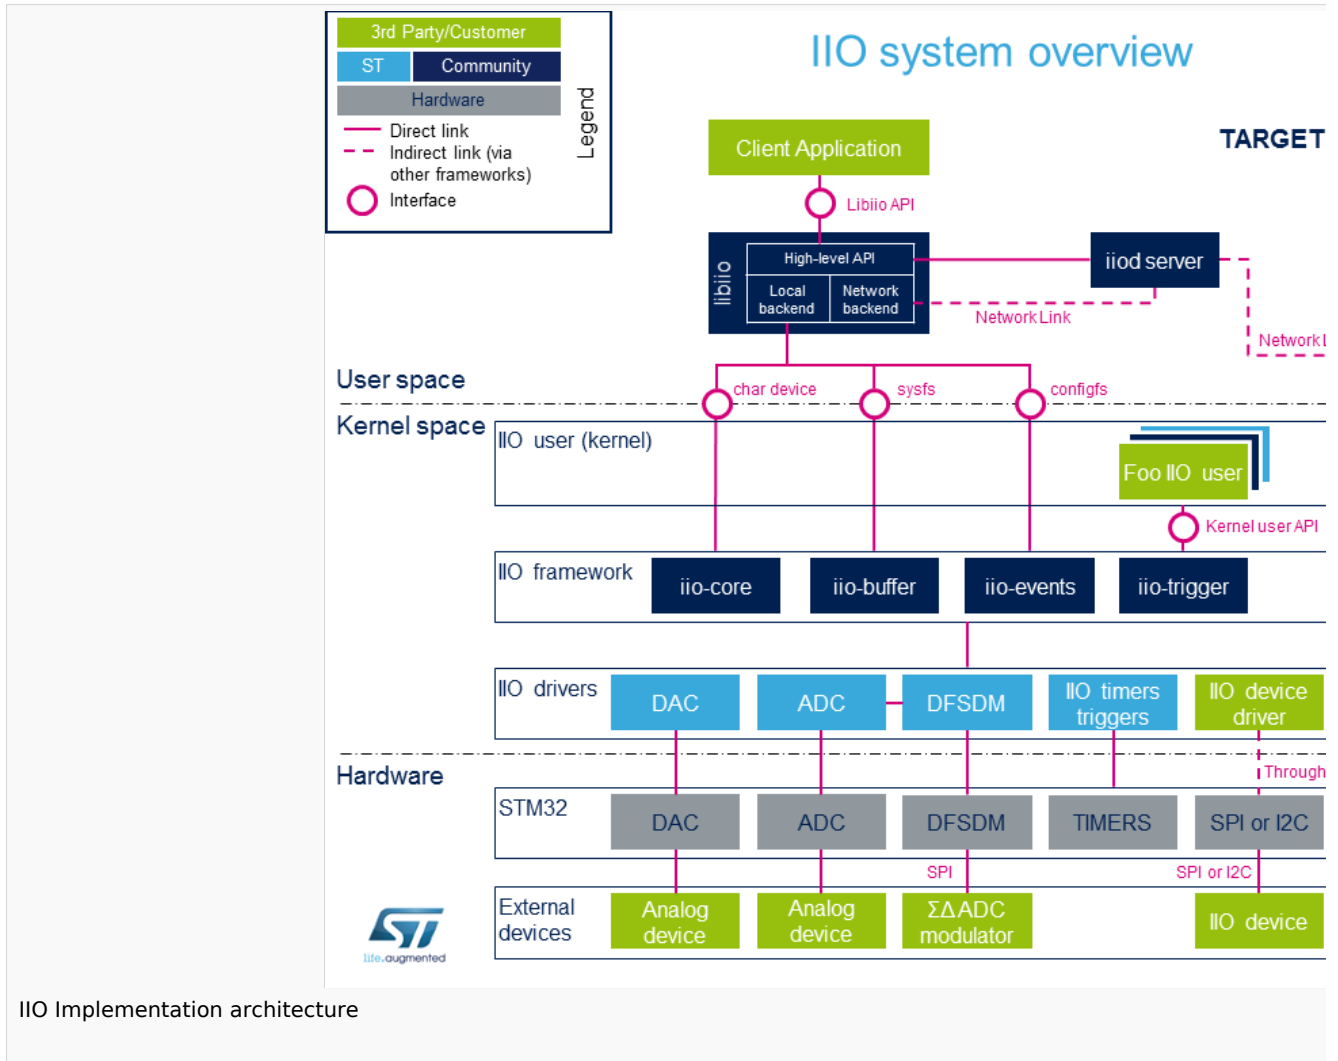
3rd Party/Customer
ST
Community
Hardware
Direct link
Indirect link (via other frameworks)
Interface
Legend

IIO system overview

TARGET

Client Application
Libiio API
libiio
High-level API
Local backend
Network backend
iiod server
Network Link
Network l

User space
Kernel space
char device
sysfs
configfs

IIO user (kernel)
Foo IIO user
Kernel user API

IIO framework
iio-core
iio-buffer
iio-events
iio-trigger

IIO drivers
DAC
ADC
DFSDM
IIO timers triggers
IIO device driver

Hardware
Through

STM32
DAC
ADC
DFSDM
TIMERS
SPI or I2C

SPI
SPI or I2C

External devices
Analog device
Analog device
$\Sigma\Delta$ADC modulator
IIO device

life.augmented

IIO Implementation architecture